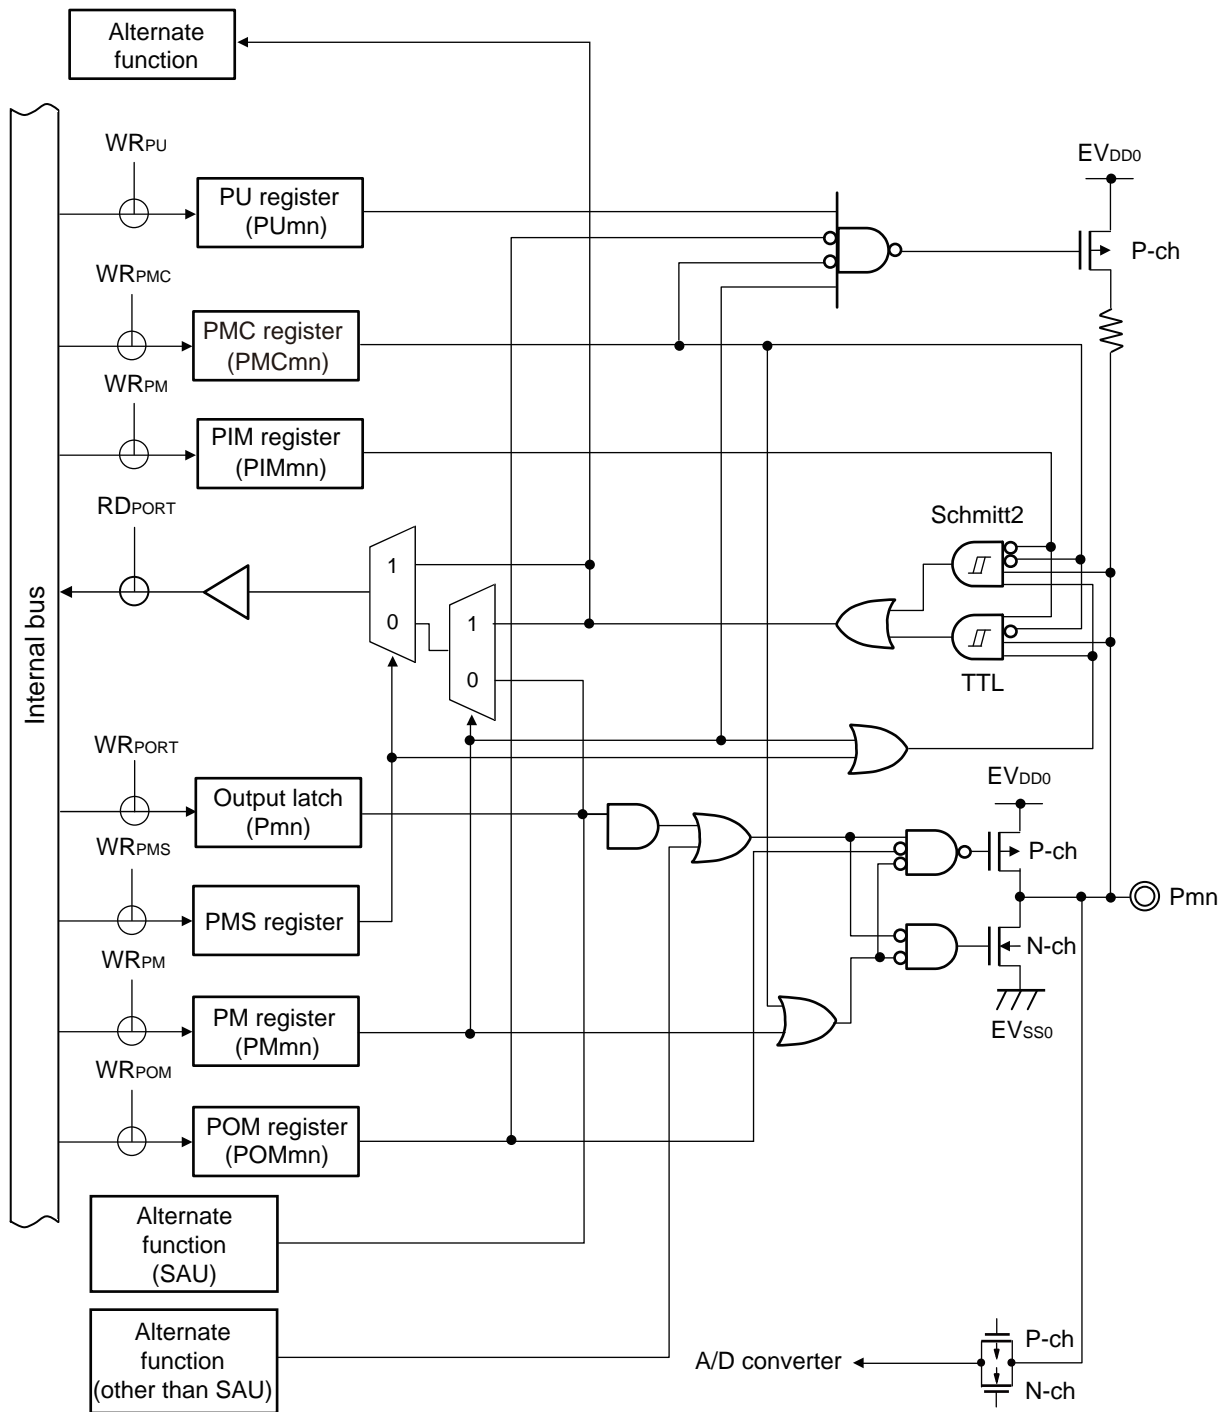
Alternate function

Internal bus

$WR_{PU}$

PU register (PUmn)

$WR_{PMC}$

PMC register (PMCmn)

$WR_{PM}$

PIM register (PIMmn)

$RD_{PORT}$

1

0

1

0

$WR_{PORT}$

Output latch (Pmn)

$WR_{PMS}$

PMS register

$WR_{PM}$

PM register (PMmn)

$WR_{POM}$

POM register (POMmn)

Alternate function (SAU)

Alternate function (other than SAU)

$EV_{DD0}$

P-ch

Schmitt2

TTL

$EV_{DD0}$

P-ch

N-ch

$EV_{SS0}$

Pmn

P-ch

A/D converter

N-ch